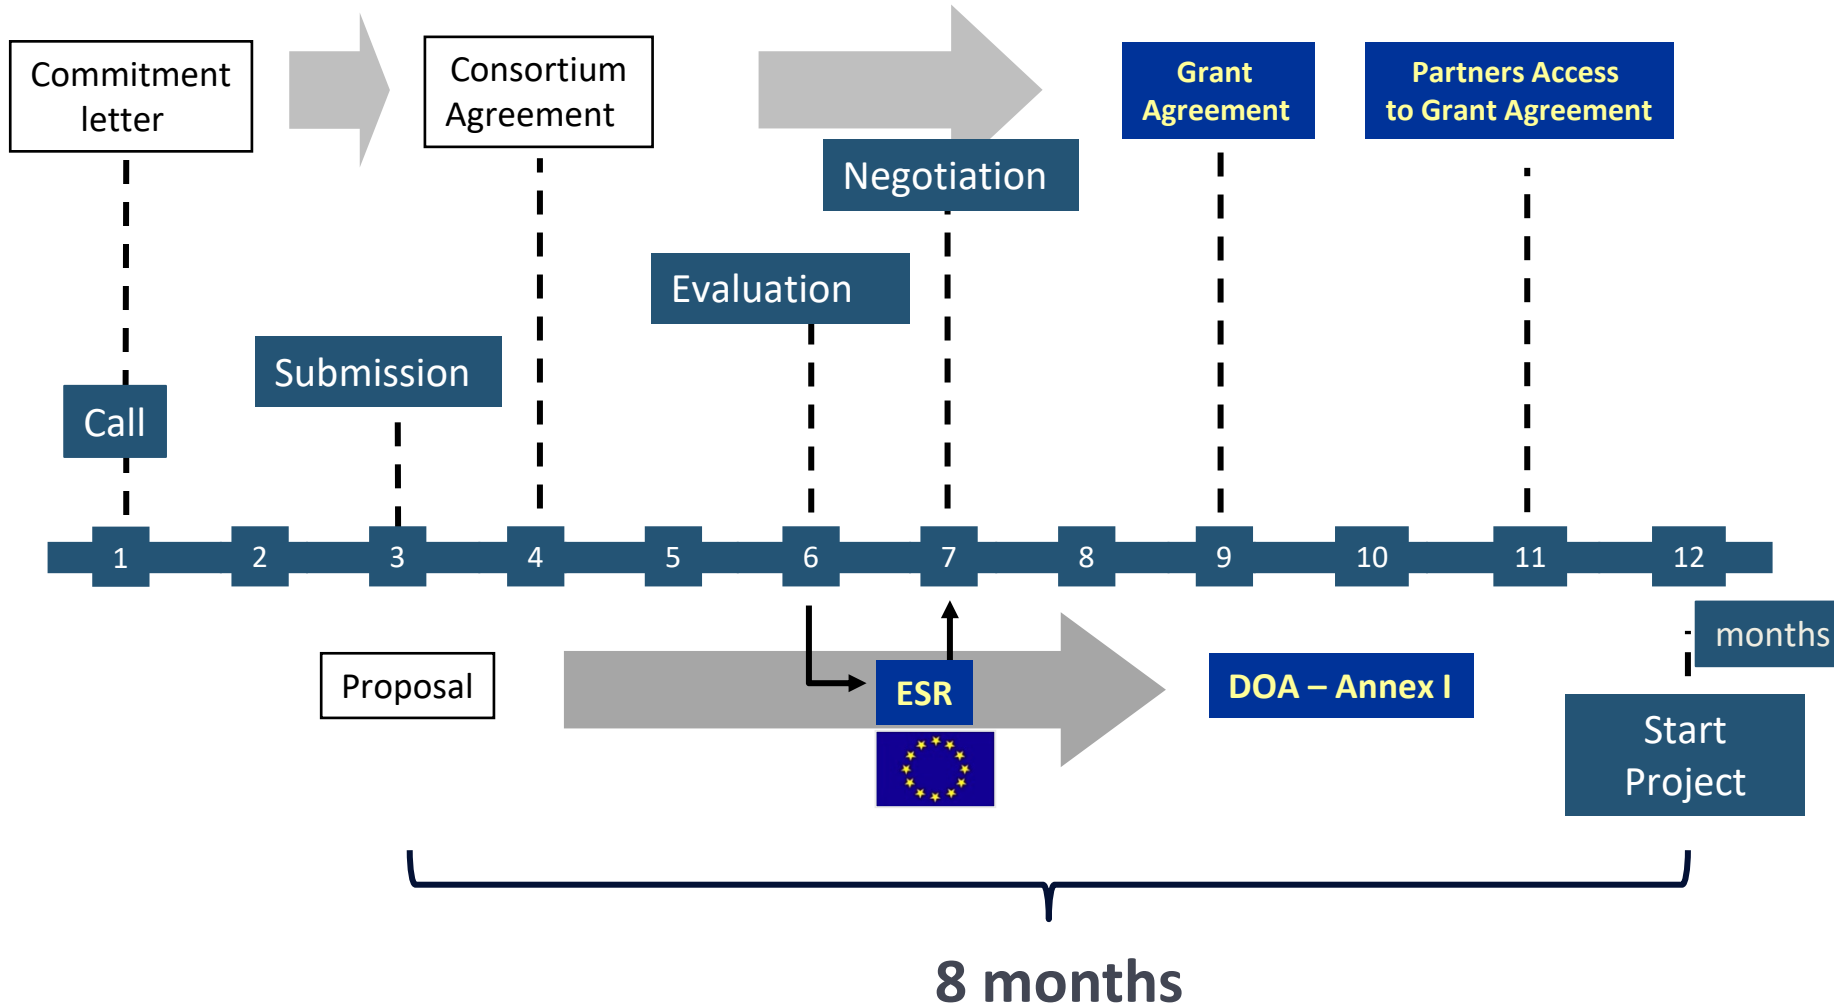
Commitment letter

Consortium Agreement

Grant Agreement

Partners Access to Grant Agreement

Negotiation

Evaluation

Submission

Call

1 2 3 4 5 6 7 8 9 10 11 12

months

Proposal

ESR

DOA – Annex I

Start Project

8 months